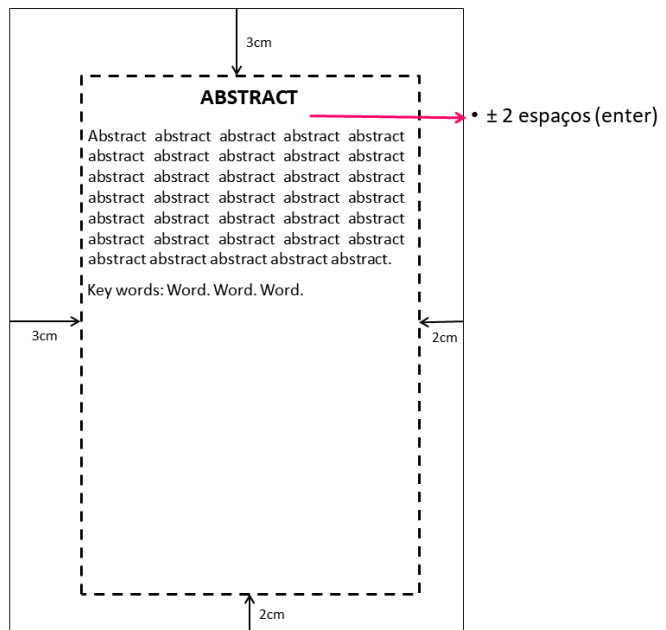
3cm

ABSTRACT

• ± 2 espaços (enter)

Abstract abstract abstract abstract abstract abstract abstract abstract abstract abstract abstract abstract abstract abstract abstract abstract abstract abstract abstract abstract abstract abstract abstract abstract abstract abstract abstract abstract abstract abstract abstract abstract abstract abstract abstract.

Key words: Word. Word. Word.

3cm

2cm

2cm